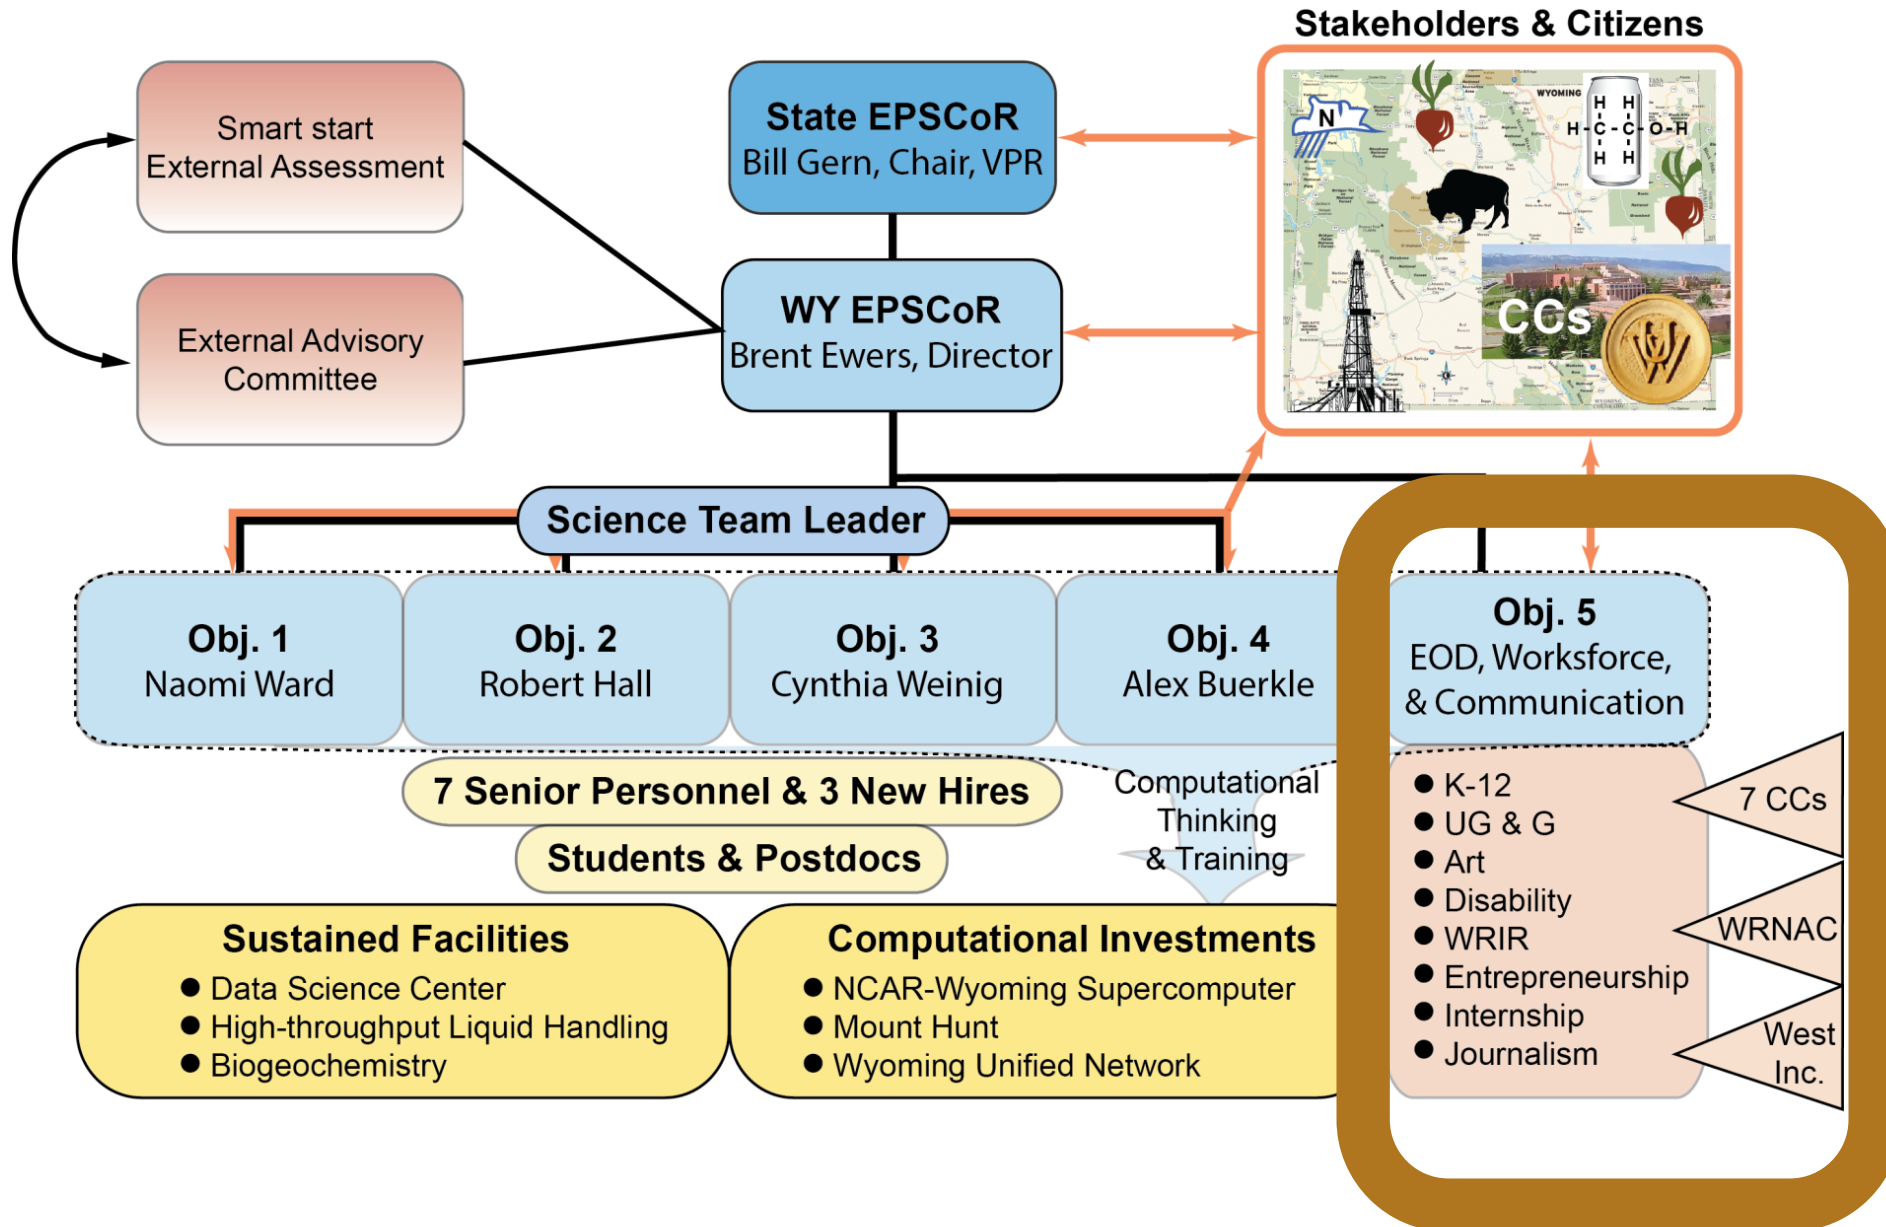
Stakeholders & Citizens

Smart start
External Assessment

External Advisory Committee

State EPSCoR
Bill Gern, Chair, VPR

WY EPSCoR
Brent Ewers, Director

N

WYOMING

H H
H-C-C-O-H
H H

CCs

Science Team Leader

Obj. 1
Naomi Ward

Obj. 2
Robert Hall

Obj. 3
Cynthia Weinig

Obj. 4
Alex Buerkle

Obj. 5
EOD, Worksforce, & Communication

7 Senior Personnel & 3 New Hires

Students & Postdocs

Computational Thinking & Training

● K-12
● UG & G
● Art
● Disability
● WRIR
● Entrepreneurship
● Internship
● Journalism

7 CCs

WRNAC

West Inc.

Sustained Facilities
● Data Science Center
● High-throughput Liquid Handling
● Biogeochemistry

Computational Investments
● NCAR-Wyoming Supercomputer
● Mount Hunt
● Wyoming Unified Network